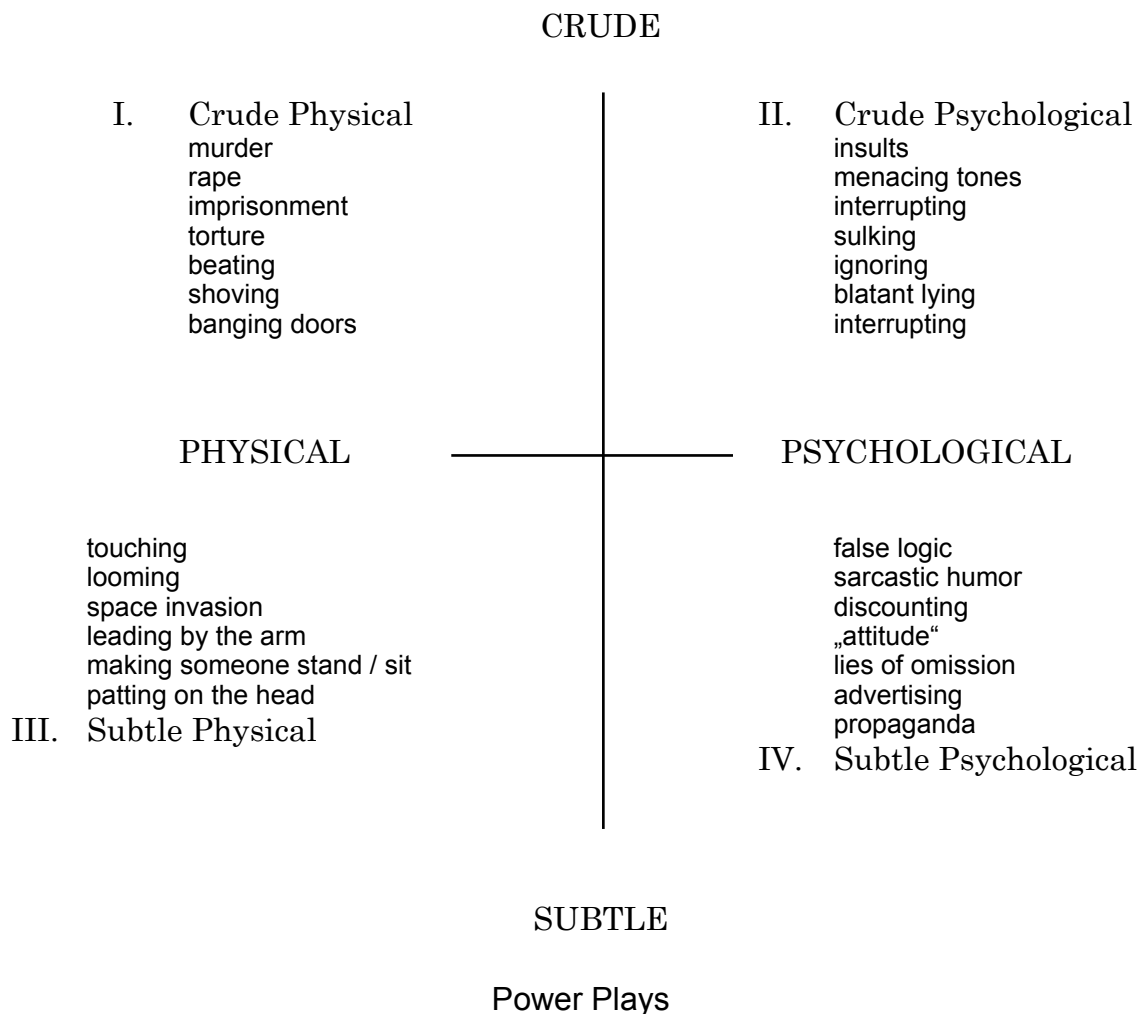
CRUDE

I. Crude Physical
murder
rape
imprisonment
torture
beating
shoving
banging doors

II. Crude Psychological
insults
menacing tones
interrupting
sulking
ignoring
blatant lying
interrupting

PHYSICAL

PSYCHOLOGICAL

touching
looming
space invasion
leading by the arm
making someone stand / sit
patting on the head
III. Subtle Physical

false logic
sarcastic humor
discounting
„attitude“
lies of omission
advertising
propaganda
IV. Subtle Psychological

SUBTLE

Power Plays